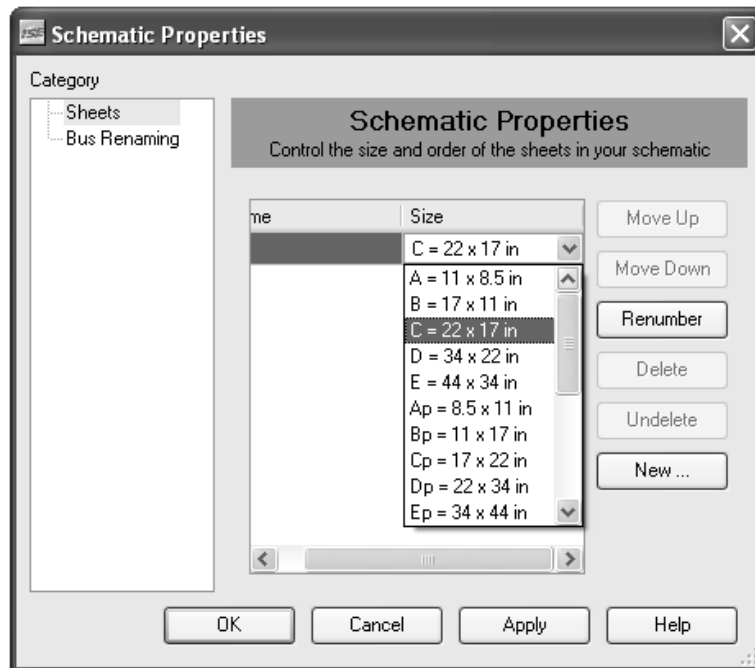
Schematic Properties

Category
Sheets
Bus Renaming

Schematic Properties
Control the size and order of the sheets in your schematic

| me | Size |
|---|---|
| | C = 22 x 17 in |

A = 11 x 8.5 in
B = 17 x 11 in
C = 22 x 17 in
D = 34 x 22 in
E = 44 x 34 in
Ap = 8.5 x 11 in
Bp = 11 x 17 in
Cp = 17 x 22 in
Dp = 22 x 34 in
Ep = 34 x 44 in

Move Up
Move Down
Renumber
Delete
Undelete
New ...

OK
Cancel
Apply
Help